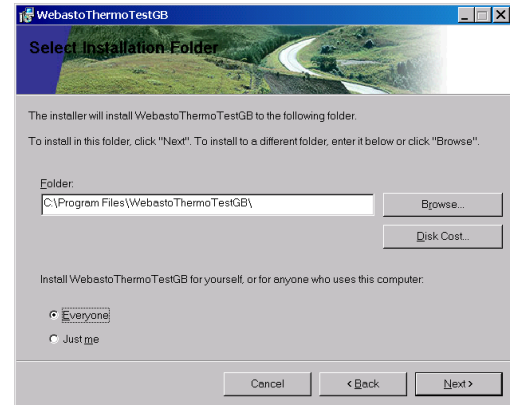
WebastoThermoTestGB

Select Installation Folder

The installer will install WebastoThermoTestGB to the following folder.

To install in this folder, click "Next". To install to a different folder, enter it below or click "Browse".

Folder:

C:\Program Files\WebastoThermoTestGB\

Browse...

Disk Cost...

Install WebastoThermoTestGB for yourself, or for anyone who uses this computer:

Everyone

Just me

Cancel

< Back

Next >